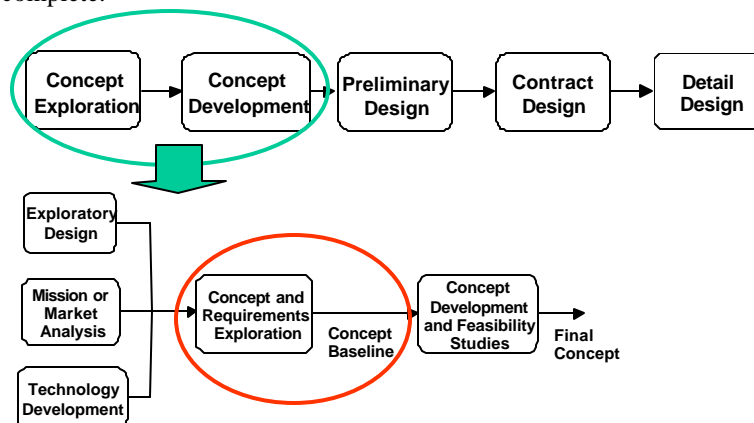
complete.

Concept Exploration

Concept Development

Preliminary Design

Contract Design

Detail Design

Exploratory Design

Mission or Market Analysis

Technology Development

Concept and Requirements Exploration

Concept Baseline

Concept Development and Feasibility Studies

Final Concept